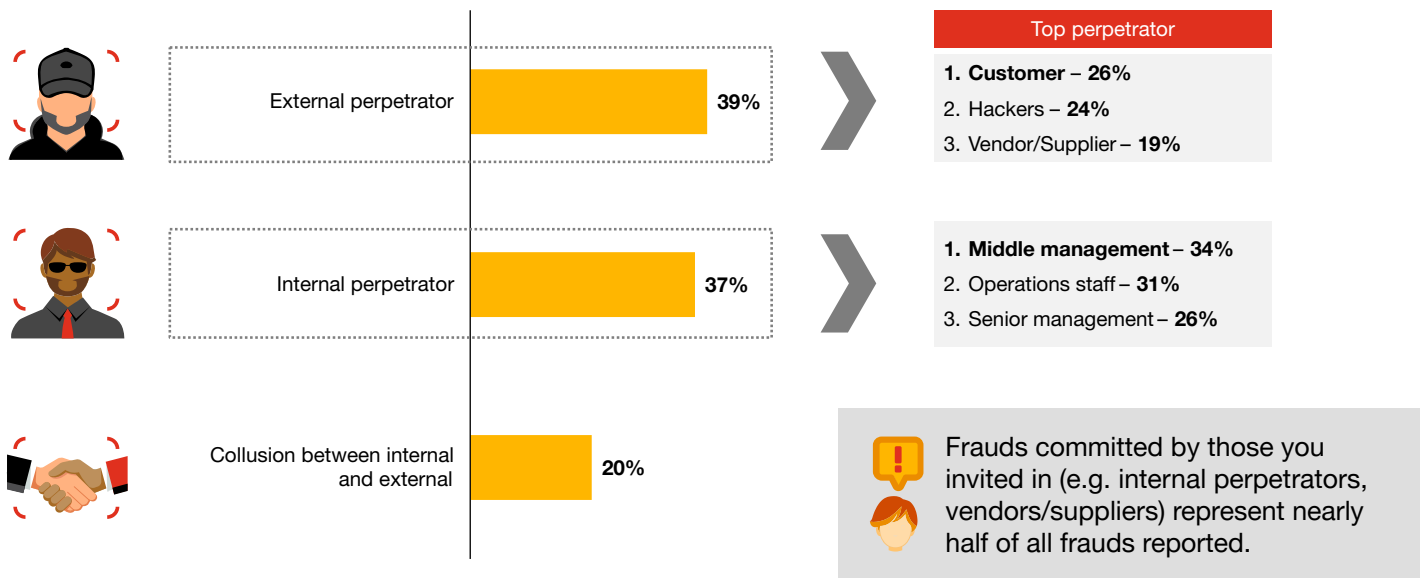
External perpetrator
39%

Top perpetrator
1. Customer – 26%
2. Hackers – 24%
3. Vendor/Supplier – 19%

Internal perpetrator
37%

1. Middle management – 34%
2. Operations staff – 31%
3. Senior management – 26%

Collusion between internal and external
20%

Frauds committed by those you invited in (e.g. internal perpetrators, vendors/suppliers) represent nearly half of all frauds reported.